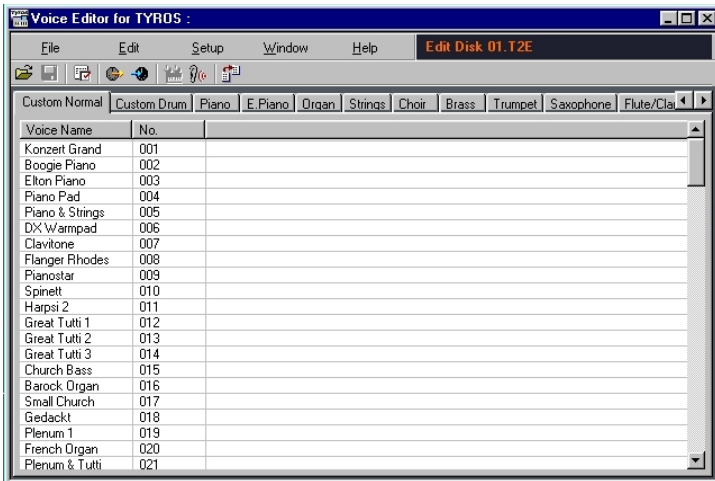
Voice Editor for TYROS :

File Edit Setup Window Help Edit Disk 01.T2E

Custom Normal | Custom Drum | Piano | E.Piano | Organ | Strings | Choir | Brass | Trumpet | Saxophone | Flute/Cla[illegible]

| Voice Name | No. |
|---|---|
| Konzert Grand | 001 |
| Boogie Piano | 002 |
| Elton Piano | 003 |
| Piano Pad | 004 |
| Piano & Strings | 005 |
| DX Warmpad | 006 |
| Clavitone | 007 |
| Flanger Rhodes | 008 |
| Pianostar | 009 |
| Spinett | 010 |
| Harpsi 2 | 011 |
| Great Tutti 1 | 012 |
| Great Tutti 2 | 013 |
| Great Tutti 3 | 014 |
| Church Bass | 015 |
| Barock Organ | 016 |
| Small Church | 017 |
| Gedackt | 018 |
| Plenum 1 | 019 |
| French Organ | 020 |
| Plenum & Tutti | 021 |